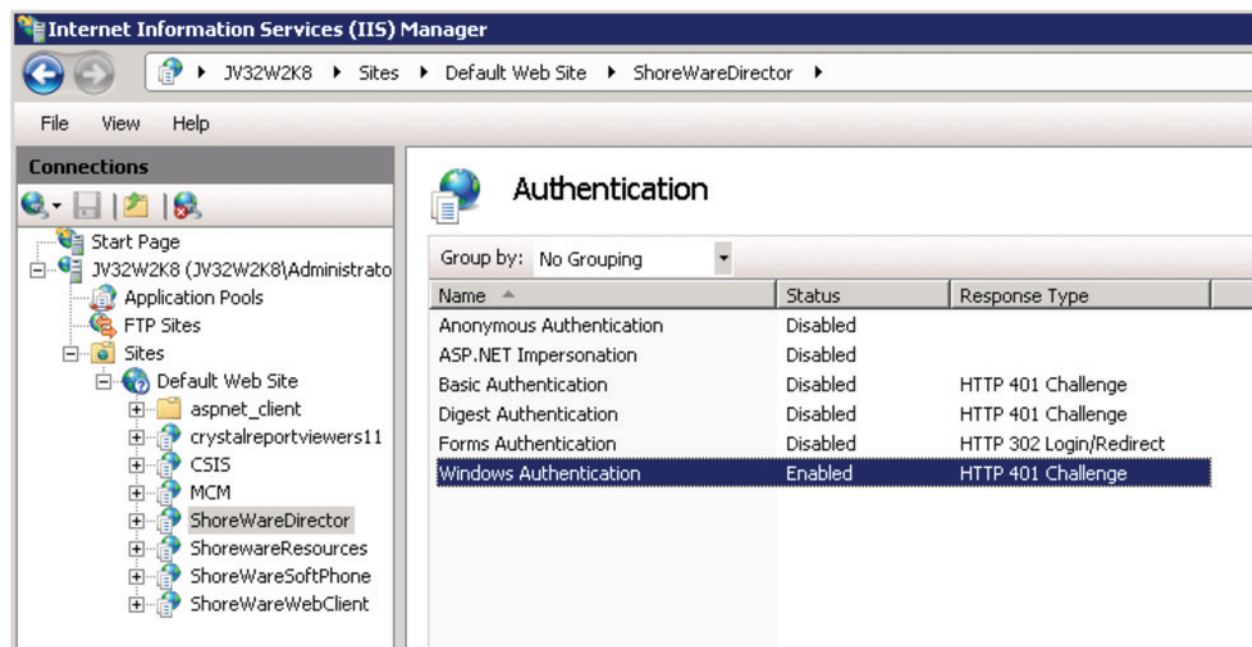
Internet Information Services (IIS) Manager

JV32W2K8 ▸ Sites ▸ Default Web Site ▸ ShoreWareDirector ▸

File View Help

Connections

Start Page
JV32W2K8 (JV32W2K8\Administrato
Application Pools
FTP Sites
Sites
Default Web Site
aspnet_client
crystalreportviewers11
CSIS
MCM
ShoreWareDirector
ShorewareResources
ShoreWareSoftPhone
ShoreWareWebClient

Authentication

Group by: No Grouping

| Name | Status | Response Type |
|---|---|---|
| Anonymous Authentication | Disabled | |
| ASP.NET Impersonation | Disabled | |
| Basic Authentication | Disabled | HTTP 401 Challenge |
| Digest Authentication | Disabled | HTTP 401 Challenge |
| Forms Authentication | Disabled | HTTP 302 Login/Redirect |
| Windows Authentication | Enabled | HTTP 401 Challenge |